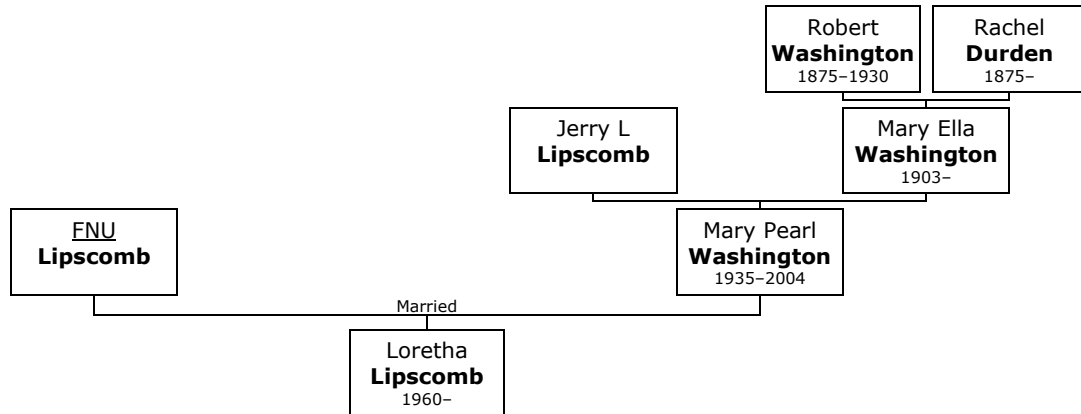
Robert
**Washington**
1875–1930

Rachel
**Durden**
1875–

Jerry L
**Lipscomb**

Mary Ella
**Washington**
1903–

FNU
**Lipscomb**

Mary Pearl
**Washington**
1935–2004

Married

Loretha
**Lipscomb**
1960–